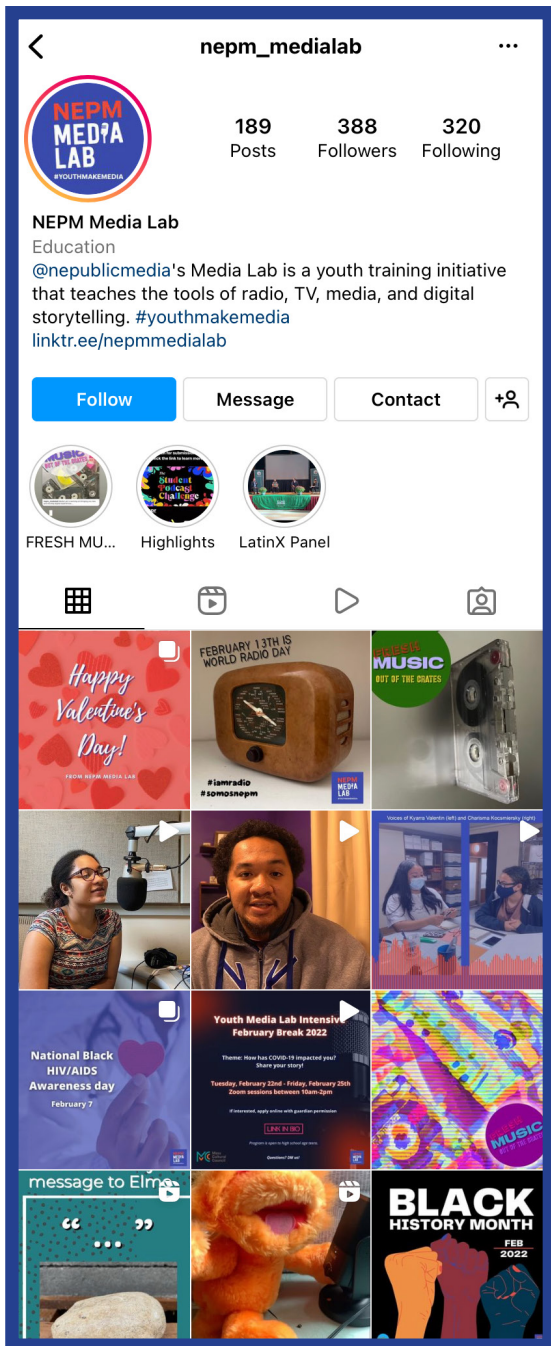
nepm_medialab

NEPM MEDIA LAB #YOUTHMAKEMEDIA

189 Posts
388 Followers
320 Following

NEPM Media Lab
Education
@nepublicmedia's Media Lab is a youth training initiative that teaches the tools of radio, TV, media, and digital storytelling. #youthmakemedia
linktr.ee/nepmmedialab

Follow
Message
Contact

FRESH MU...
Highlights
LatinX Panel

Happy Valentine's Day!
FROM NEPM MEDIA LAB

FEBRUARY 13TH IS WORLD RADIO DAY
#iamradio
#somosnepm
NEPM MEDIA LAB

FRESH MUSIC OUT OF THE CRATES

Voices of Kyara Valentin (left) and Charisma Kocomiersky (right)

National Black HIV/AIDS Awareness day
February 7

Youth Media Lab Intensive
February Break 2022
Theme: How has COVID-19 impacted you? Share your story!
Tuesday, February 22nd - Friday, February 25th
Zoom sessions between 10am-2pm
If interested, apply online with guardian permission
LINK IN BIO
Program is open to high school age teens.
Questions? DM us!

MUSIC OUT OF THE CRATES

message to Elm
“ ... ”

BLACK HISTORY MONTH
FEB 2022